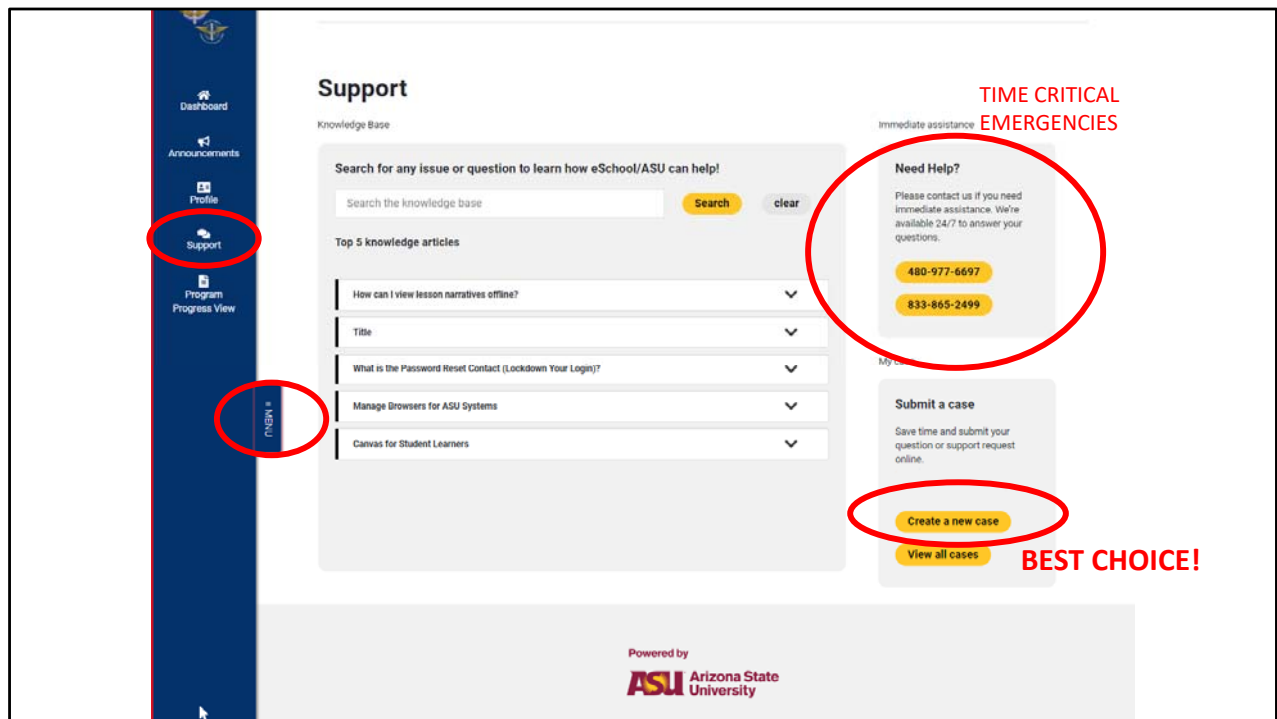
Dashboard
Announcements
Profile
Support
Program Progress View
≡ MENU

Support
Knowledge Base

Search for any issue or question to learn how eSchool/ASU can help!
Search the knowledge base
Search
clear

Top 5 knowledge articles

How can I view lesson narratives offline?
Title
What is the Password Reset Contact (Lockdown Your Login)?
Manage Browsers for ASU Systems
Canvas for Student Learners

TIME CRITICAL EMERGENCIES
Immediate assistance

Need Help?
Please contact us if you need immediate assistance. We're available 24/7 to answer your questions.
480-977-6697
833-865-2499

My ca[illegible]

Submit a case
Save time and submit your question or support request online.
Create a new case
View all cases

BEST CHOICE!

Powered by
ASU Arizona State University